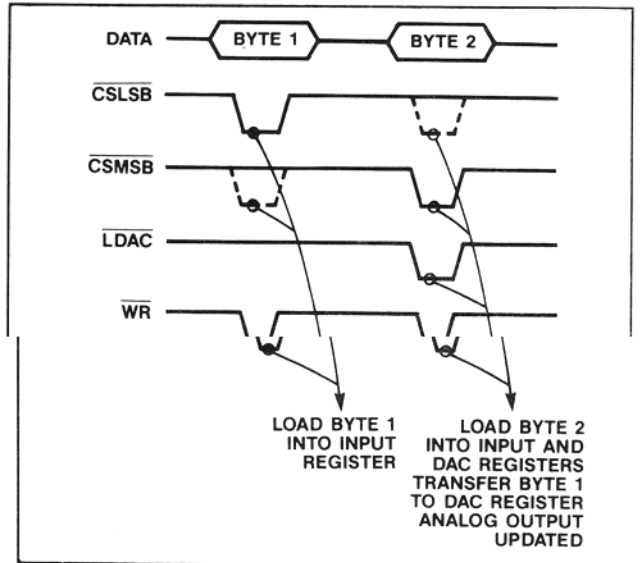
DATA

BYTE 1

BYTE 2

$\overline{CSLSB}$

$\overline{CSMSB}$

$\overline{LDAC}$

$\overline{WR}$

LOAD BYTE 1 INTO INPUT REGISTER

LOAD BYTE 2 INTO INPUT AND DAC REGISTERS TRANSFER BYTE 1 TO DAC REGISTER ANALOG OUTPUT UPDATED